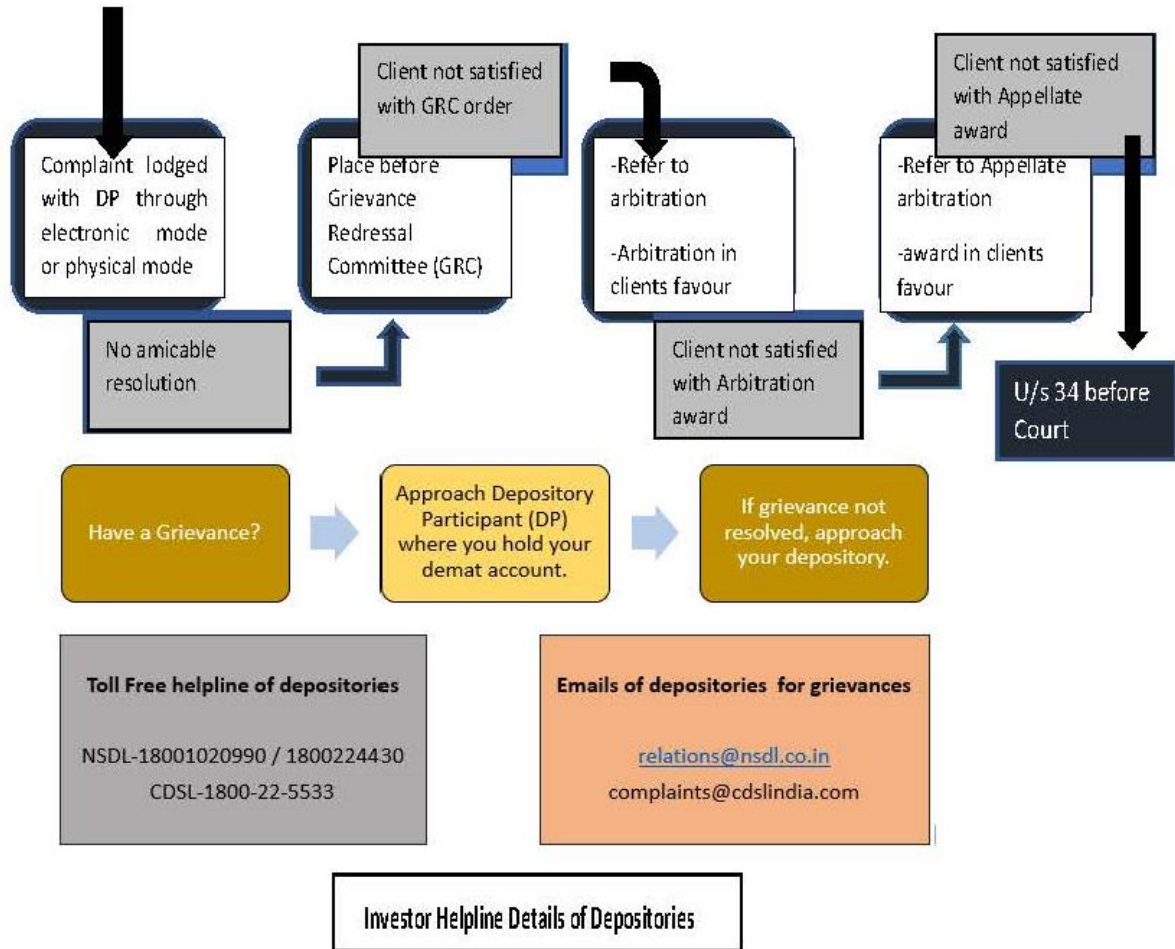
Client not satisfied with GRC order

Client not satisfied with Appellate award

Complaint lodged with DP through electronic mode or physical mode

Place before Grievance Redressal Committee (GRC)

-Refer to arbitration

-Arbitration in clients favour

-Refer to Appellate arbitration

-award in clients favour

No amicable resolution

Client not satisfied with Arbitration award

U/s 34 before Court

Have a Grievance?

Approach Depository Participant (DP) where you hold your demat account.

If grievance not resolved, approach your depository.

Toll Free helpline of depositories

NSDL-18001020990 / 1800224430
CDSL-1800-22-5533

Emails of depositories for grievances

relations@nsdl.co.in
complaints@cdslindia.com

Investor Helpline Details of Depositories